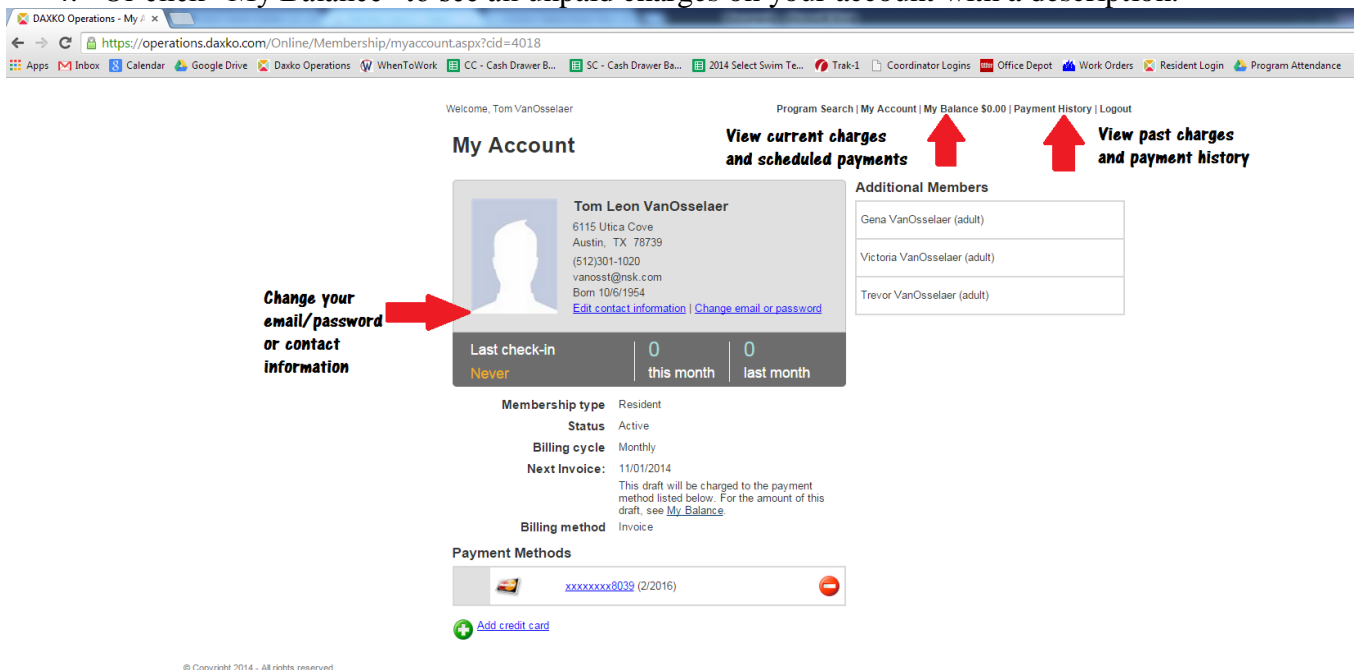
4. Or click "My Balance" to see all unpaid charges on your account with a description.

DAXKO Operations - My A ×

https://operations.daxko.com/Online/Membership/myaccount.aspx?cid=4018

Apps Inbox Calendar Google Drive Daxko Operations WhenToWork CC - Cash Drawer B... SC - Cash Drawer Ba... 2014 Select Swim Te... Trak-1 Coordinator Logins Office Depot Work Orders Resident Login Program Attendance

Welcome, Tom VanOsselaer

Program Search | My Account | My Balance $0.00 | Payment History | Logout

My Account

View current charges and scheduled payments

View past charges and payment history

Tom Leon VanOsselaer
6115 Utica Cove
Austin, TX 78739
(512)301-1020
vanosst@nsk.com
Born 10/6/1954
Edit contact information | Change email or password

Change your email/password or contact information

Last check-in
Never
0
this month
0
last month

Additional Members

Gena VanOsselaer (adult)

Victoria VanOsselaer (adult)

Trevor VanOsselaer (adult)

Membership type Resident
Status Active
Billing cycle Monthly
Next Invoice: 11/01/2014
This draft will be charged to the payment method listed below. For the amount of this draft, see My Balance.
Billing method Invoice

Payment Methods

xxxxxxxx8039 (2/2016)

Add credit card

© Copyright 2014 - All rights reserved